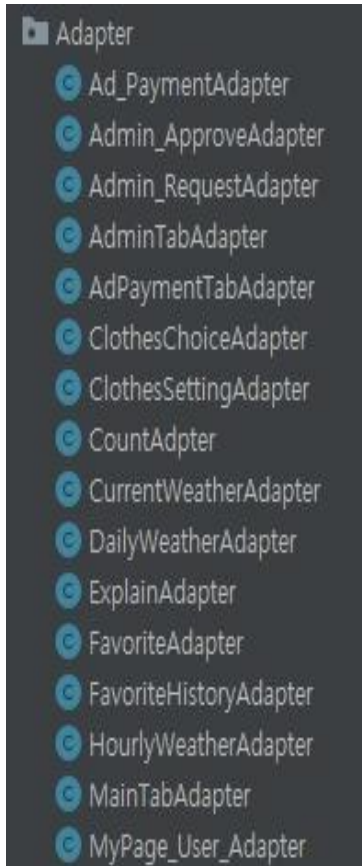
Adapter
Ad_PaymentAdapter
Admin_ApproveAdapter
Admin_RequestAdapter
AdminTabAdapter
AdPaymentTabAdapter
ClothesChoiceAdapter
ClothesSettingAdapter
CountAdpter
CurrentWeatherAdapter
DailyWeatherAdapter
ExplainAdapter
FavoriteAdapter
FavoriteHistoryAdapter
HourlyWeatherAdapter
MainTabAdapter
MyPage_User_Adapter